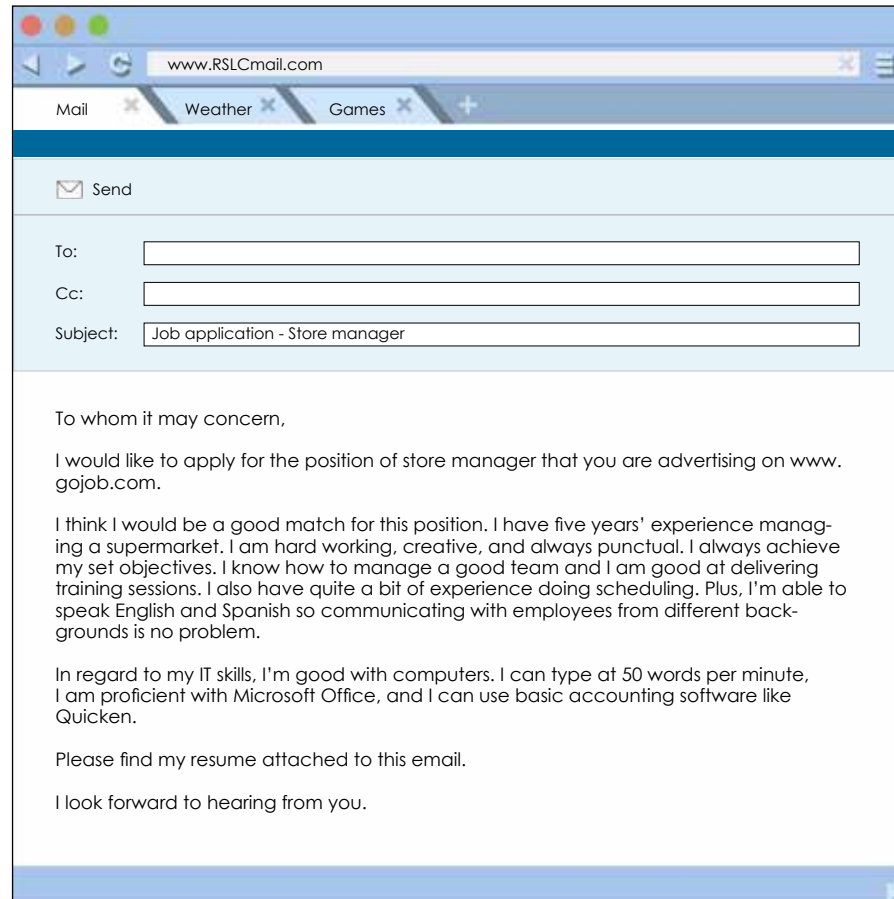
www.RSLCmail.com

Mail

Weather

Games

Send

To:

Cc:

Subject: Job application - Store manager

To whom it may concern,

I would like to apply for the position of store manager that you are advertising on www.gojob.com.

I think I would be a good match for this position. I have five years' experience managing a supermarket. I am hard working, creative, and always punctual. I always achieve my set objectives. I know how to manage a good team and I am good at delivering training sessions. I also have quite a bit of experience doing scheduling. Plus, I'm able to speak English and Spanish so communicating with employees from different backgrounds is no problem.

In regard to my IT skills, I'm good with computers. I can type at 50 words per minute, I am proficient with Microsoft Office, and I can use basic accounting software like Quicken.

Please find my resume attached to this email.

I look forward to hearing from you.